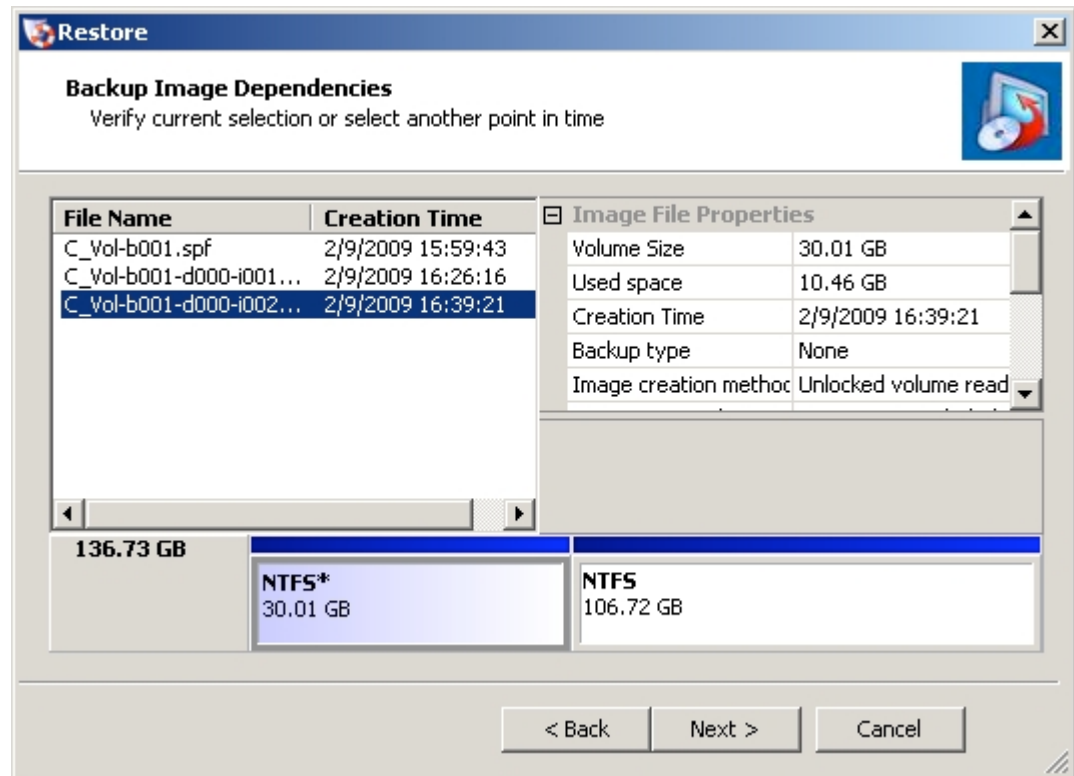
Restore

Backup Image Dependencies
Verify current selection or select another point in time

| File Name | Creation Time |
|---|---|
| C_Vol-b001.spf | 2/9/2009 15:59:43 |
| C_Vol-b001-d000-i001... | 2/9/2009 16:26:16 |
| C_Vol-b001-d000-i002... | 2/9/2009 16:39:21 |

⊟ Image File Properties

| | |
|---|---|
| Volume Size | 30.01 GB |
| Used space | 10.46 GB |
| Creation Time | 2/9/2009 16:39:21 |
| Backup type | None |
| Image creation methoc | Unlocked volume read |

136.73 GB

NTFS*
30.01 GB

NTFS
106.72 GB

< Back
Next >
Cancel